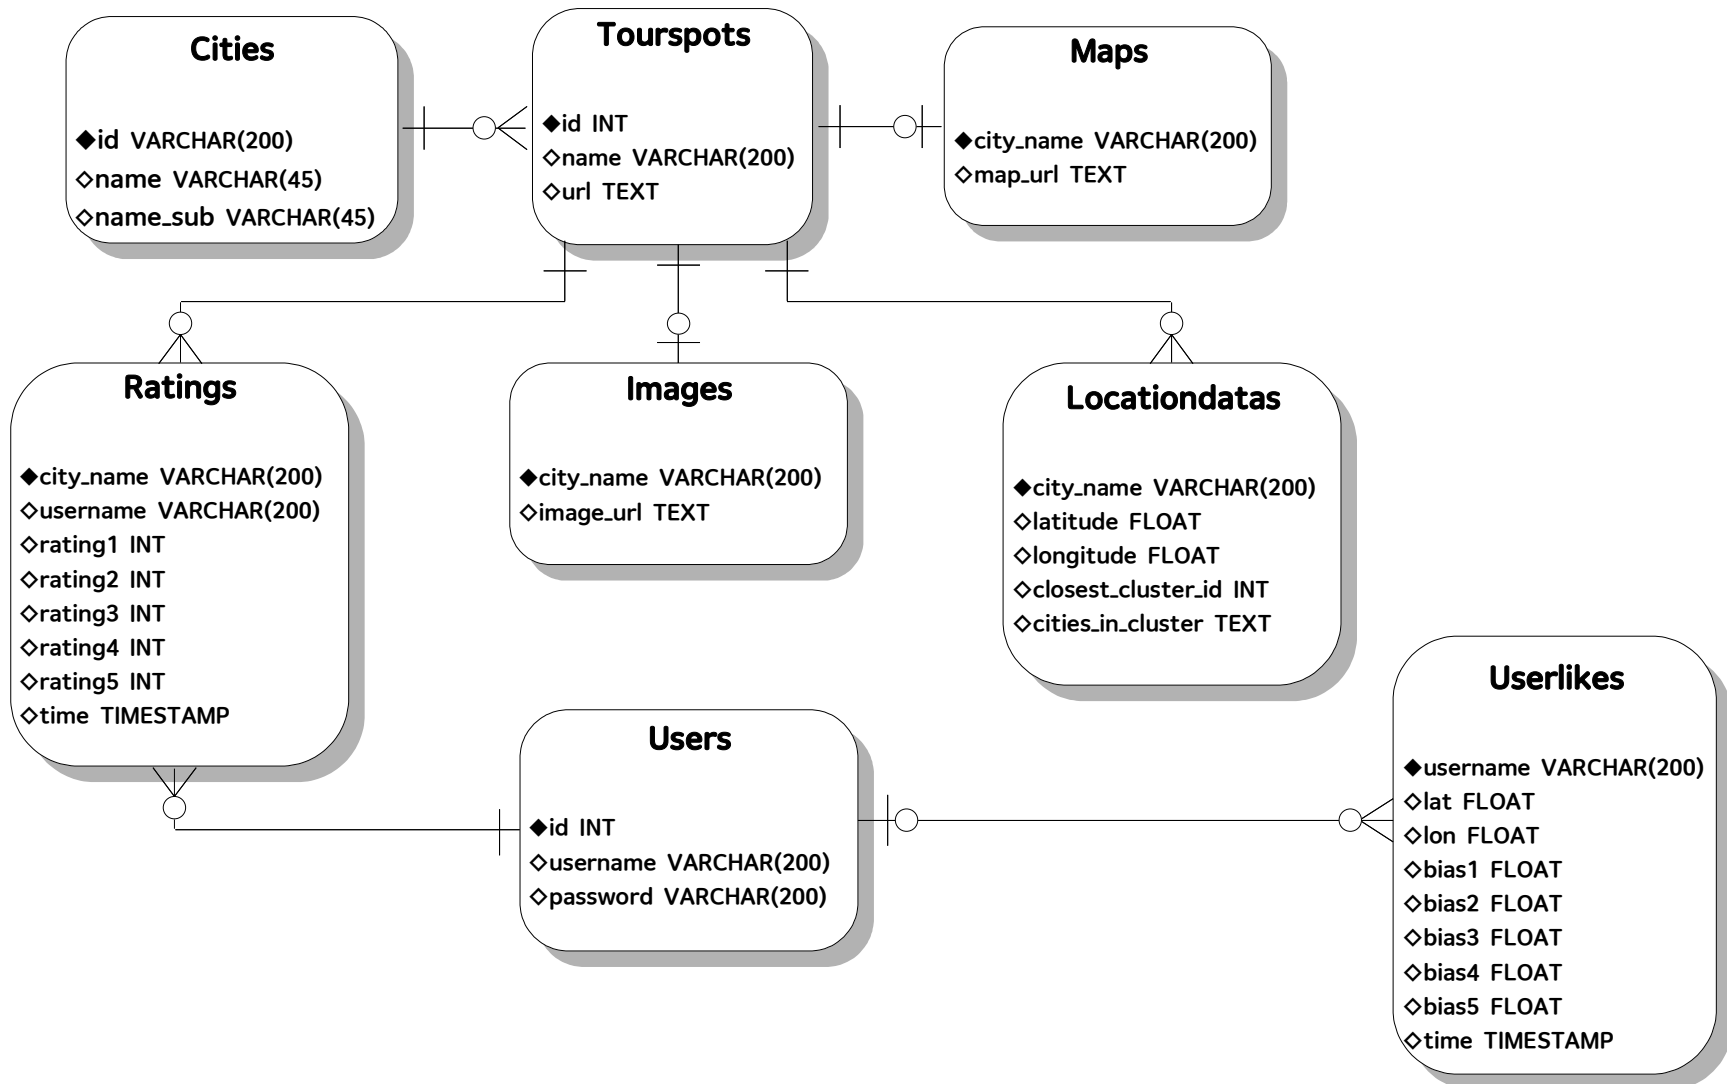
Cities

◆id VARCHAR(200)
◇name VARCHAR(45)
◇name_sub VARCHAR(45)

Tourspots

◆id INT
◇name VARCHAR(200)
◇url TEXT

Maps

◆city_name VARCHAR(200)
◇map_url TEXT

Ratings

◆city_name VARCHAR(200)
◇username VARCHAR(200)
◇rating1 INT
◇rating2 INT
◇rating3 INT
◇rating4 INT
◇rating5 INT
◇time TIMESTAMP

Images

◆city_name VARCHAR(200)
◇image_url TEXT

Locationdatas

◆city_name VARCHAR(200)
◇latitude FLOAT
◇longitude FLOAT
◇closest_cluster_id INT
◇cities_in_cluster TEXT

Users

◆id INT
◇username VARCHAR(200)
◇password VARCHAR(200)

Userlikes

◆username VARCHAR(200)
◇lat FLOAT
◇lon FLOAT
◇bias1 FLOAT
◇bias2 FLOAT
◇bias3 FLOAT
◇bias4 FLOAT
◇bias5 FLOAT
◇time TIMESTAMP